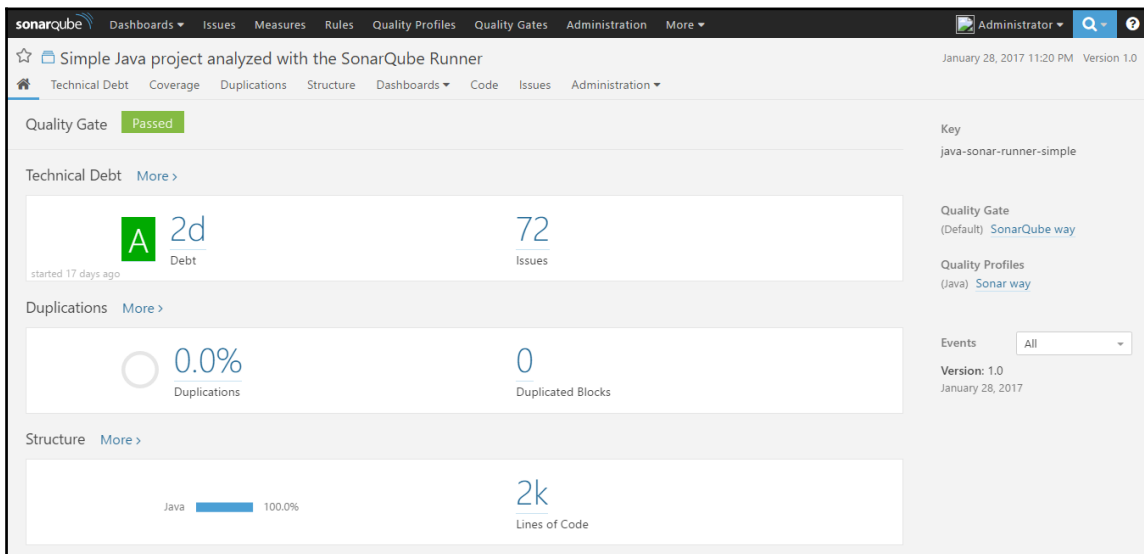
sonarqube Dashboards ▾ Issues Measures Rules Quality Profiles Quality Gates Administration More ▾ Administrator ▾ ?

Simple Java project analyzed with the SonarQube Runner

January 28, 2017 11:20 PM Version 1.0

Technical Debt Coverage Duplications Structure Dashboards ▾ Code Issues Administration ▾

Quality Gate Passed

Technical Debt More ›

A 2d Debt

started 17 days ago

72 Issues

Duplications More ›

0.0% Duplications

0 Duplicated Blocks

Structure More ›

Java 100.0%

2k Lines of Code

Key
java-sonar-runner-simple

Quality Gate
(Default) SonarQube way

Quality Profiles
(Java) Sonar way

Events All

Version: 1.0
January 28, 2017